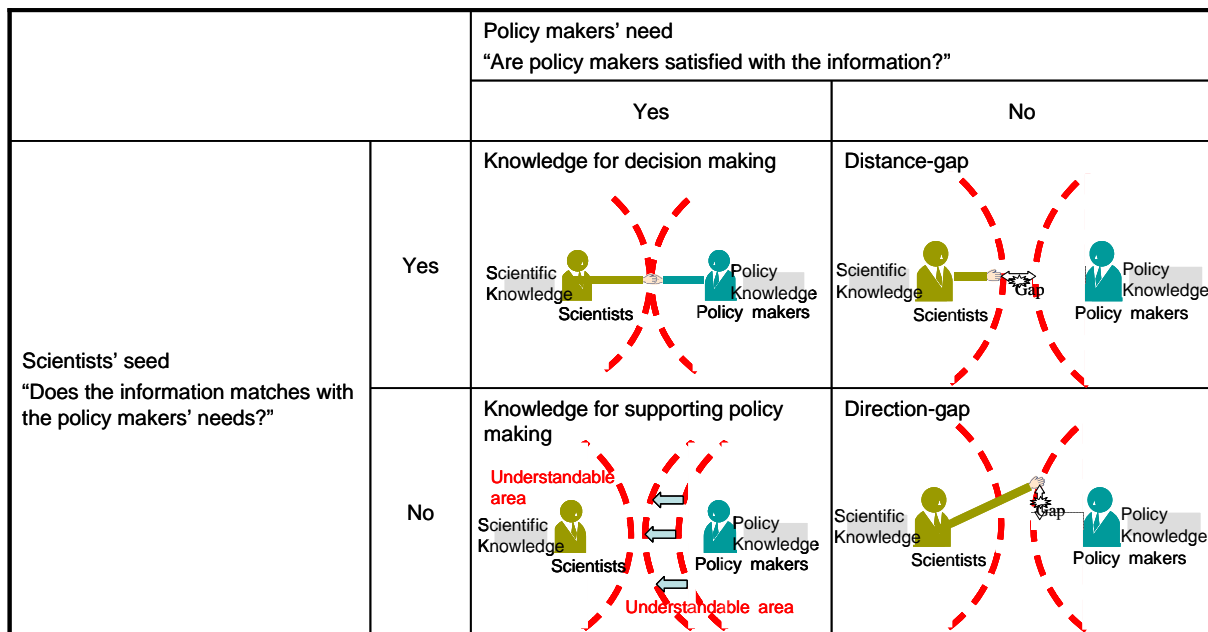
| | | Policy makers' need "Are policy makers satisfied with the information?" | |
|---|---|---|---|
| | | Yes | No |
| Scientists' seed "Does the information matches with the policy makers' needs?" | Yes | Knowledge for decision making Scientific Knowledge Scientists Policy Knowledge Policy makers | Distance-gap Scientific Knowledge Scientists Gap Policy Knowledge Policy makers |
| | No | Knowledge for supporting policy making Understandable area Scientific Knowledge Scientists Policy Knowledge Policy makers Understandable area | Direction-gap Scientific Knowledge Scientists Gap Policy Knowledge Policy makers |